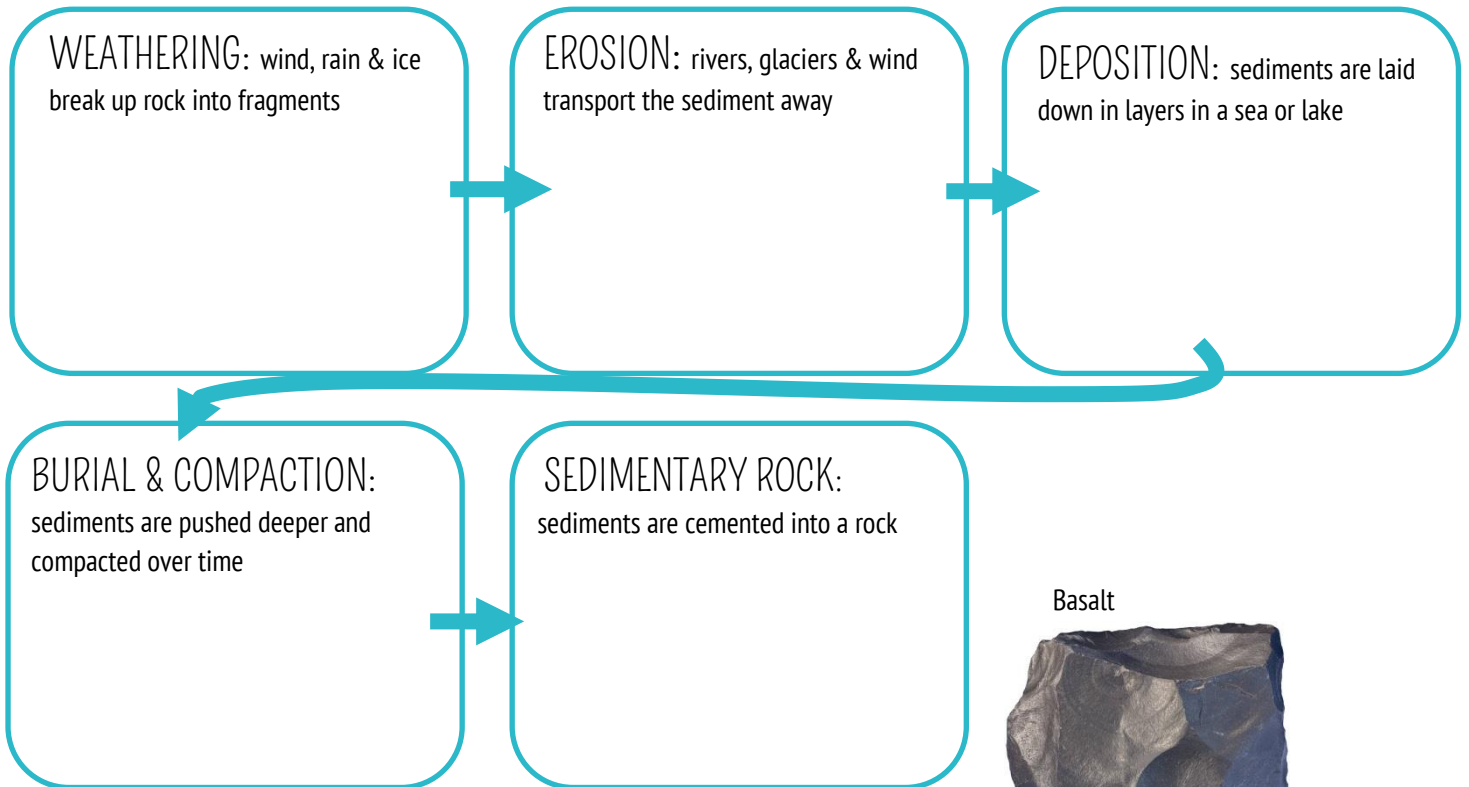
WEATHERING: wind, rain & ice break up rock into fragments

EROSION: rivers, glaciers & wind transport the sediment away

DEPOSITION: sediments are laid down in layers in a sea or lake

BURIAL & COMPACTION: sediments are pushed deeper and compacted over time

SEDIMENTARY ROCK: sediments are cemented into a rock

Basalt